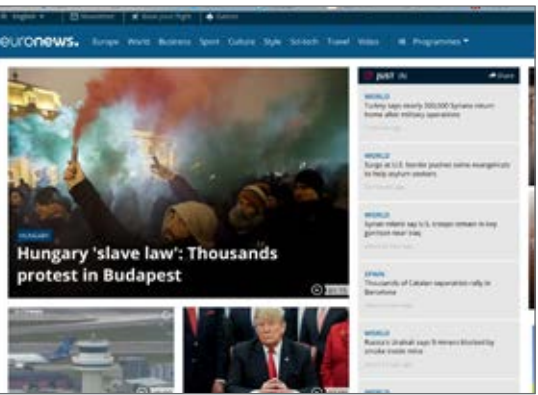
English ▾ | Newsletter | Book your flight | Games

euronews. Europe World Business Sport Culture Style Sci-tech Travel Video | Programmes ▾

HUNGARY

Hungary 'slave law': Thousands protest in Budapest

JUST IN | Share

WORLD
Turkey says nearly 300,000 Syrians return home after military operations
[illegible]

WORLD
Surge at U.S. border pushes some evangelicals to help asylum seekers
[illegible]

WORLD
Syrian rebels say U.S. troops remain in key garrison near Iraq
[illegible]

SPAIN
Thousands of Catalan separatists rally in Barcelona

WORLD
Russia's Grabak says 9 miners blocked by smoke inside mine

WORLD